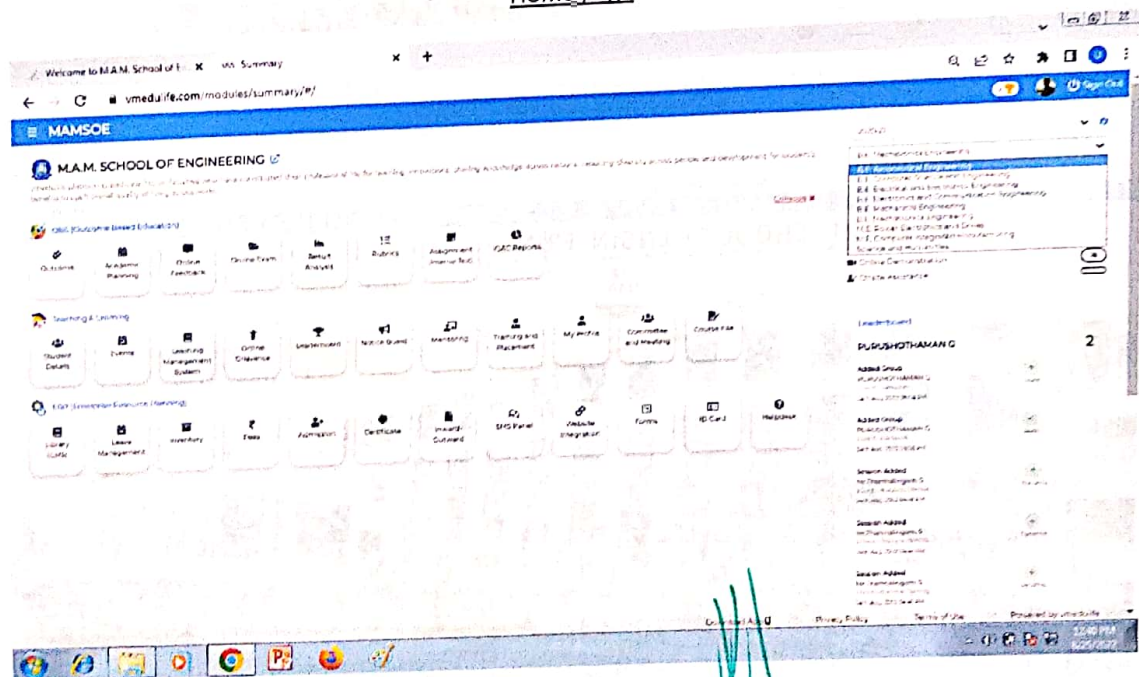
Welcome to M.A.M. School of E ×   Summary × +

vmedulife.com/modules/summary/#/

MAMSOE

M.A.M. SCHOOL OF ENGINEERING

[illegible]

OBE (Outcome Based Education)

Outcome | Academic Planning | Online Feedback | Online Exam | Result Analysis | Rubrics | Assignment Internal Test | IQAC Reports

Teaching & Learning

Student Details | Events | Learning Management System | Online Grievance | Understand | Notice Board | Mentoring | Training and Placement | My Profile | Committee and Meeting | Course File

ERP (Enterprise Resource Planning)

Library (Lab) | Leave Management | Inventory | Fees | Admission | Certificate | Inward-Outward | SMS Panel | Website Integration | Forms | ID Card | Helpdesk

B.E. Mechanical Engineering
B.E. Aeronautical Engineering
B.E. Computer Science and Engineering
B.E. Electrical and Electronics Engineering
B.E. Electronics and Communication Engineering
B.E. Mechanical Engineering
B.E. Mechatronics Engineering
M.E. Power Electronics and Drives
M.E. Computer Integrated Manufacturing
Science and Humanities

Online Demonstration
Online Assistance

Leaderboard

PURUSHOTHAMAN G 2

Added Group
Added Group
Session Added
Session Added
Session Added

Download App | Privacy Policy | Terms of Use | Powered by vmedulife